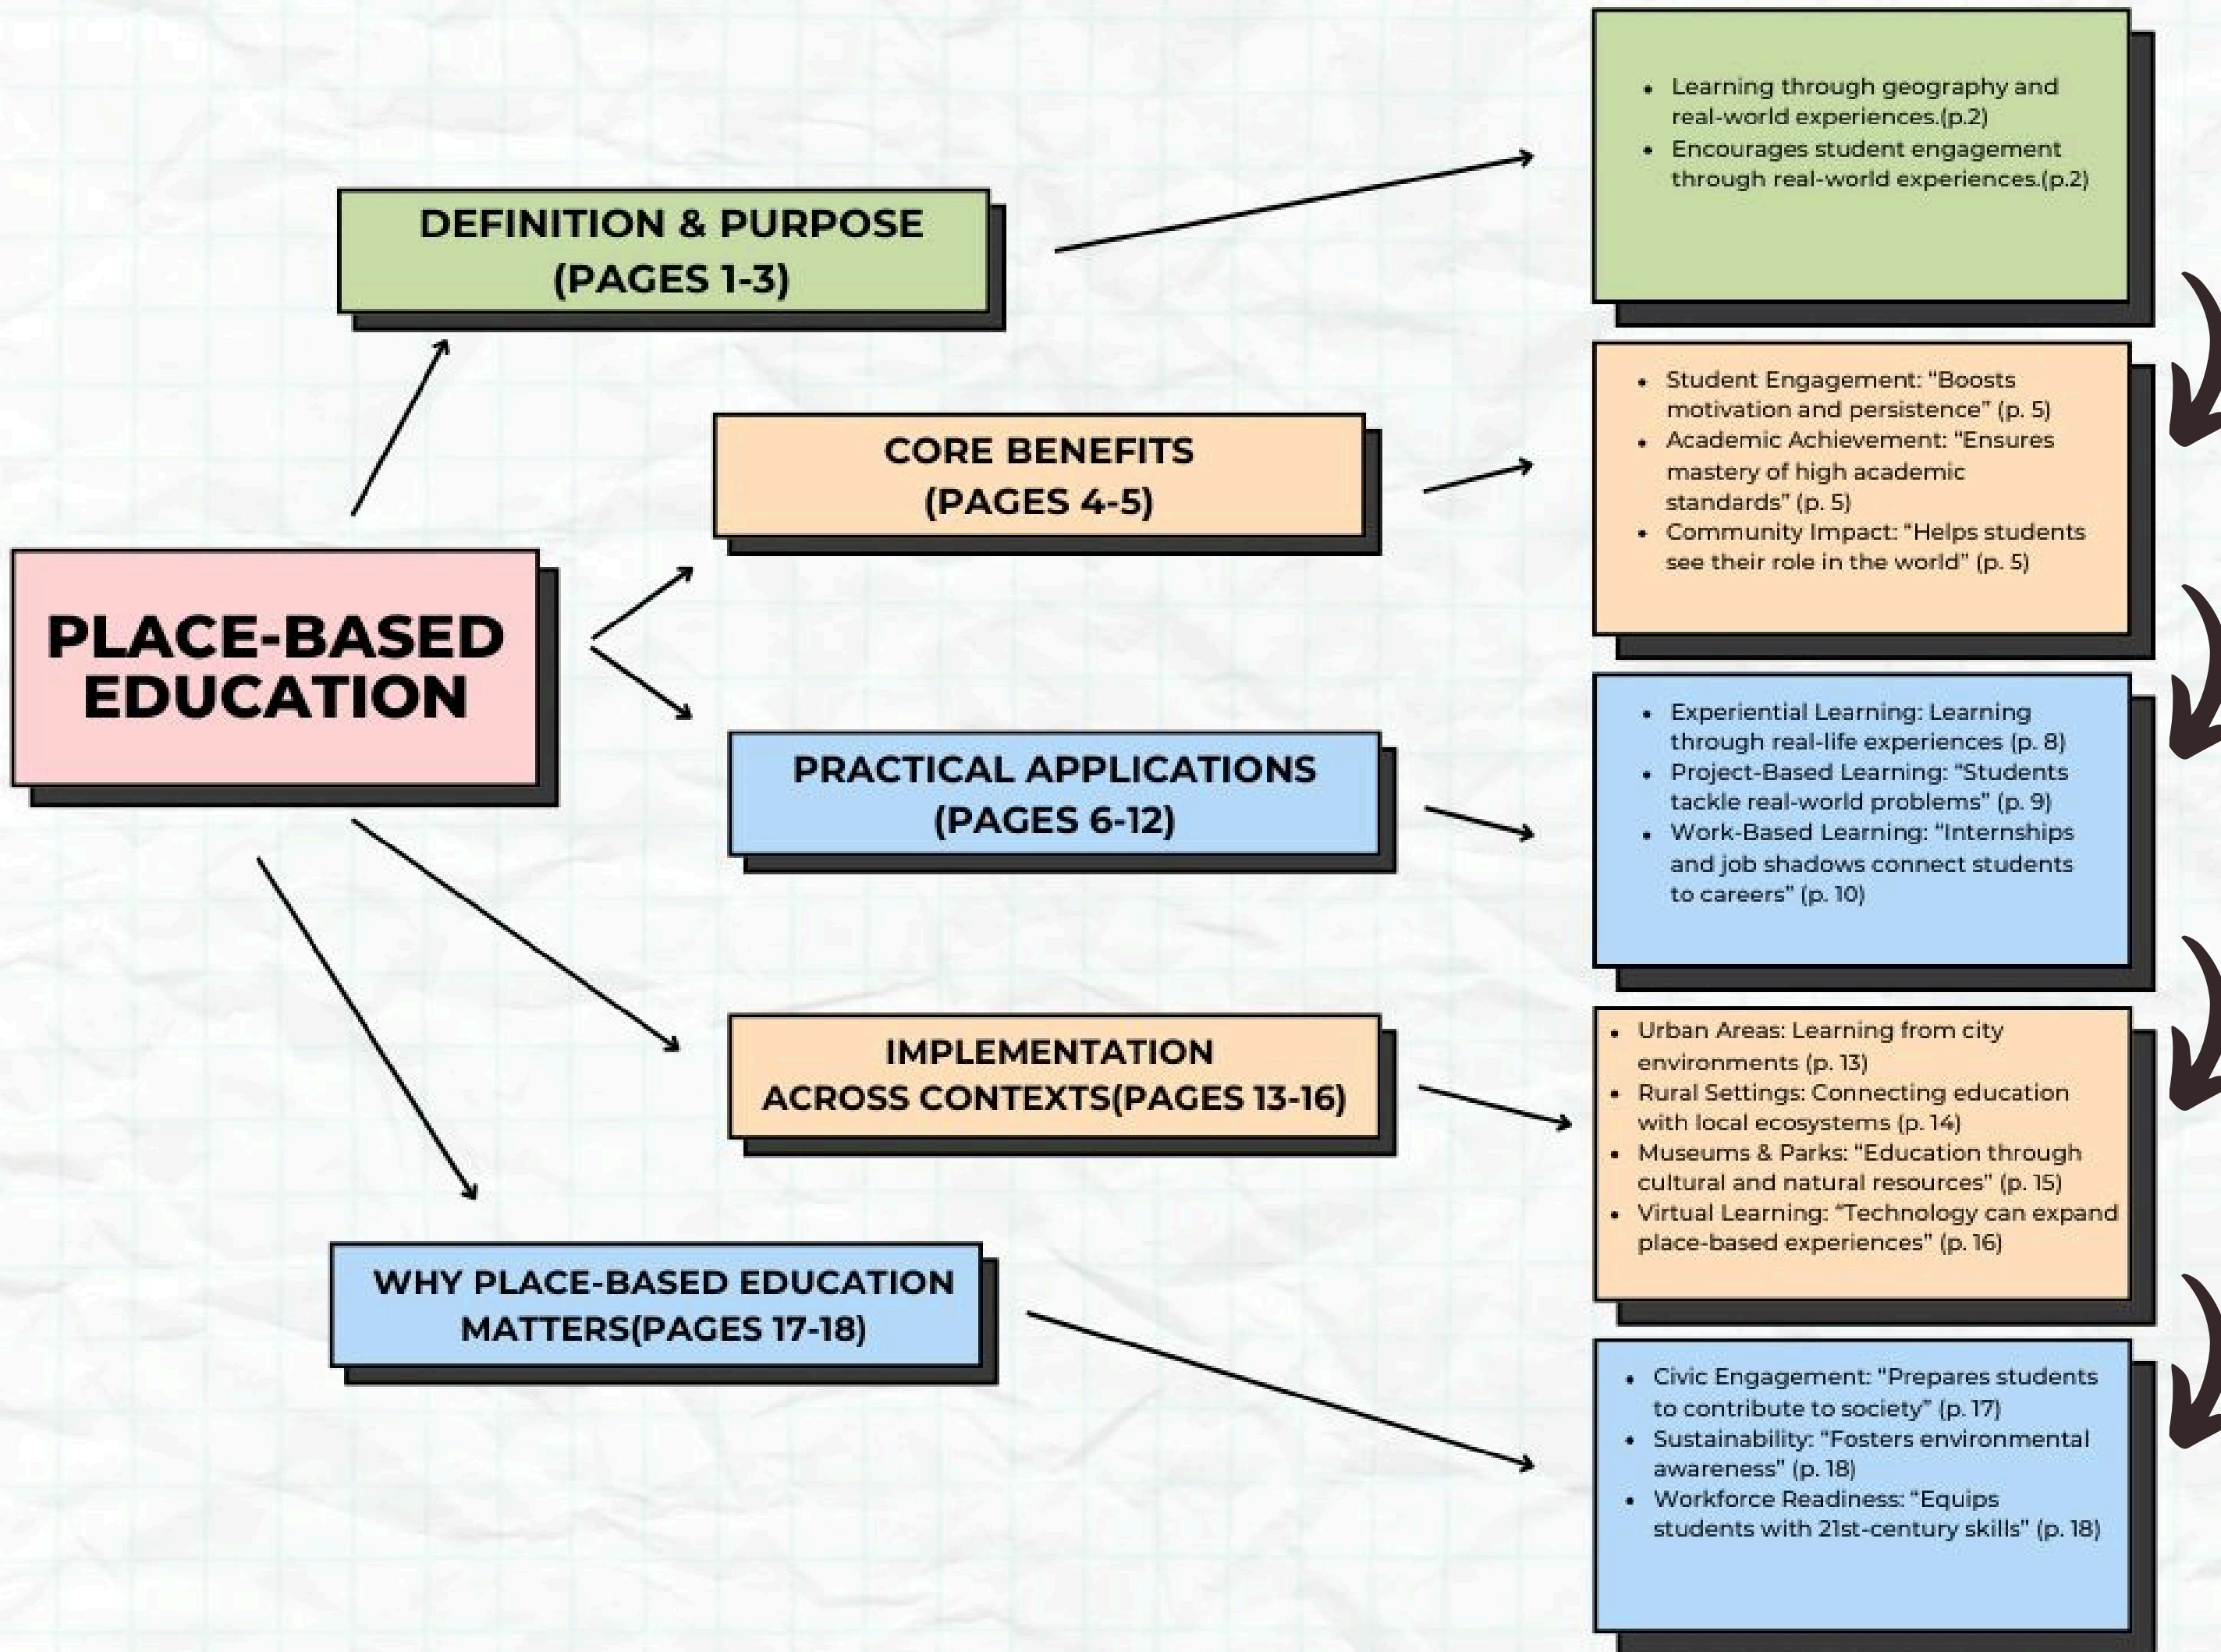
PLACE-BASED EDUCATION

DEFINITION & PURPOSE (PAGES 1-3)

- Learning through geography and real-world experiences.(p.2)
- Encourages student engagement through real-world experiences.(p.2)

CORE BENEFITS (PAGES 4-5)

- Student Engagement: "Boosts motivation and persistence" (p. 5)
- Academic Achievement: "Ensures mastery of high academic standards" (p. 5)
- Community Impact: "Helps students see their role in the world" (p. 5)

PRACTICAL APPLICATIONS (PAGES 6-12)

- Experiential Learning: Learning through real-life experiences (p. 8)
- Project-Based Learning: "Students tackle real-world problems" (p. 9)
- Work-Based Learning: "Internships and job shadows connect students to careers" (p. 10)

IMPLEMENTATION ACROSS CONTEXTS(PAGES 13-16)

- Urban Areas: Learning from city environments (p. 13)
- Rural Settings: Connecting education with local ecosystems (p. 14)
- Museums & Parks: "Education through cultural and natural resources" (p. 15)
- Virtual Learning: "Technology can expand place-based experiences" (p. 16)

WHY PLACE-BASED EDUCATION MATTERS(PAGES 17-18)

- Civic Engagement: "Prepares students to contribute to society" (p. 17)
- Sustainability: "Fosters environmental awareness" (p. 18)
- Workforce Readiness: "Equips students with 21st-century skills" (p. 18)